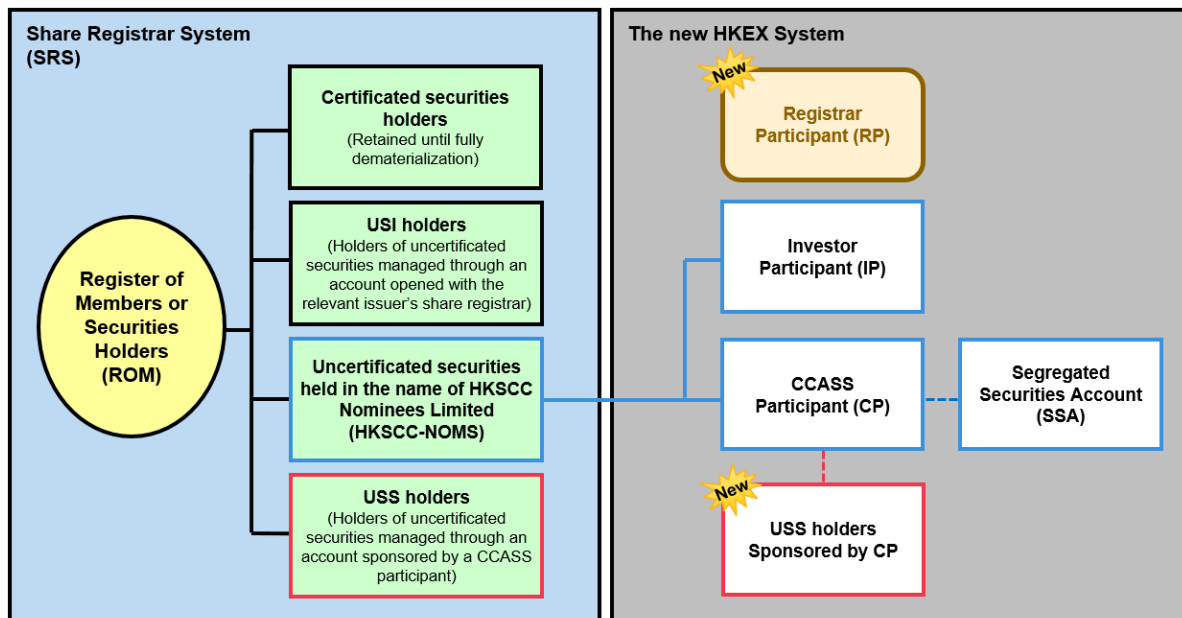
Share Registrar System (SRS)

Register of Members or Securities Holders (ROM)

Certificated securities holders
(Retained until fully dematerialization)

USI holders
(Holders of uncertificated securities managed through an account opened with the relevant issuer's share registrar)

Uncertificated securities held in the name of HKSCC Nominees Limited (HKSCC-NOMS)

USS holders
(Holders of uncertificated securities managed through an account sponsored by a CCASS participant)

The new HKEX System

New

Registrar Participant (RP)

Investor Participant (IP)

CCASS Participant (CP)

Segregated Securities Account (SSA)

New

USS holders Sponsored by CP